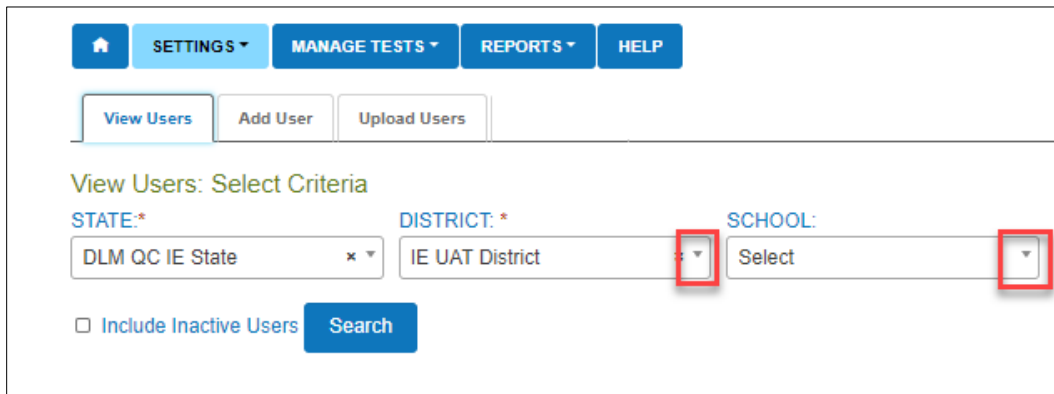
SETTINGS ▾ MANAGE TESTS ▾ REPORTS ▾ HELP

View Users | Add User | Upload Users

View Users: Select Criteria

STATE:*
DLM QC IE State × ▾

DISTRICT: *
IE UAT District × ▾

SCHOOL:
Select ▾

☐ Include Inactive Users

Search